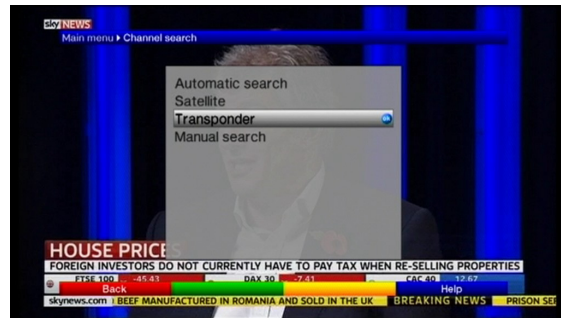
sky NEWS

Main menu ▸ Channel search

Automatic search
Satellite
Transponder
Manual search

HOUSE PRICE

FOREIGN INVESTORS DO NOT CURRENTLY HAVE TO PAY TAX WHEN RE-SELLING PROPERTIES

FTSE 100 -45.43 DAX 30 -7.41 CAC 40 12.67

Back Help

skynews.com | BEEF MANUFACTURED IN ROMANIA AND SOLD IN THE UK BREAKING NEWS PRISON SE